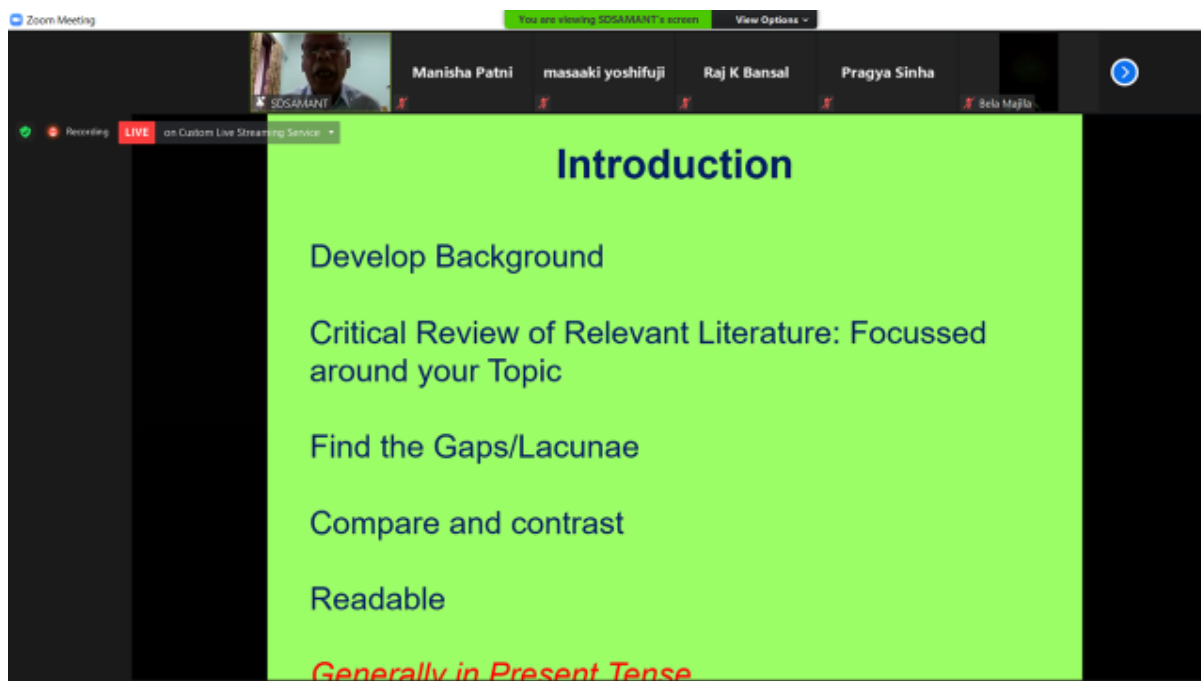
Zoom Meeting

You are viewing SDSAMANT's screen

View Options

SDSAMANT

Manisha Patni

masaaki yoshifuji

Raj K Bansal

Pragya Sinha

Bela Majila

Recording

LIVE

on Custom Live Streaming Service

Introduction

Develop Background

Critical Review of Relevant Literature: Focussed around your Topic

Find the Gaps/Lacunae

Compare and contrast

Readable

Generally in Present Tense